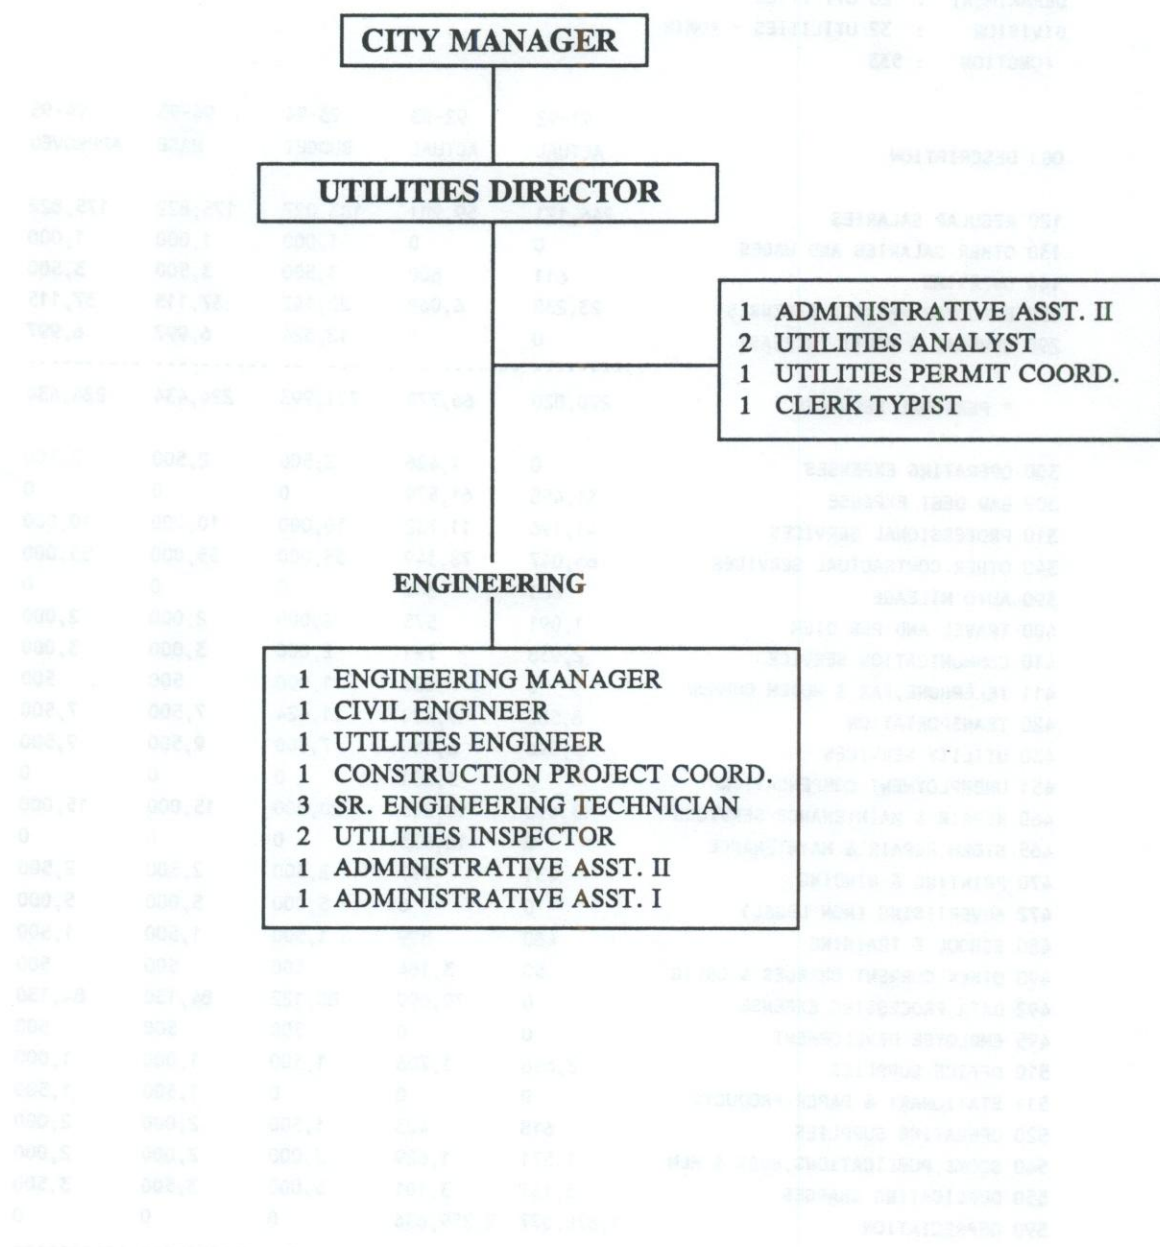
CITY MANAGER

UTILITIES DIRECTOR

1 ADMINISTRATIVE ASST. II
2 UTILITIES ANALYST
1 UTILITIES PERMIT COORD.
1 CLERK TYPIST

ENGINEERING

1 ENGINEERING MANAGER
1 CIVIL ENGINEER
1 UTILITIES ENGINEER
1 CONSTRUCTION PROJECT COORD.
3 SR. ENGINEERING TECHNICIAN
2 UTILITIES INSPECTOR
1 ADMINISTRATIVE ASST. II
1 ADMINISTRATIVE ASST. I